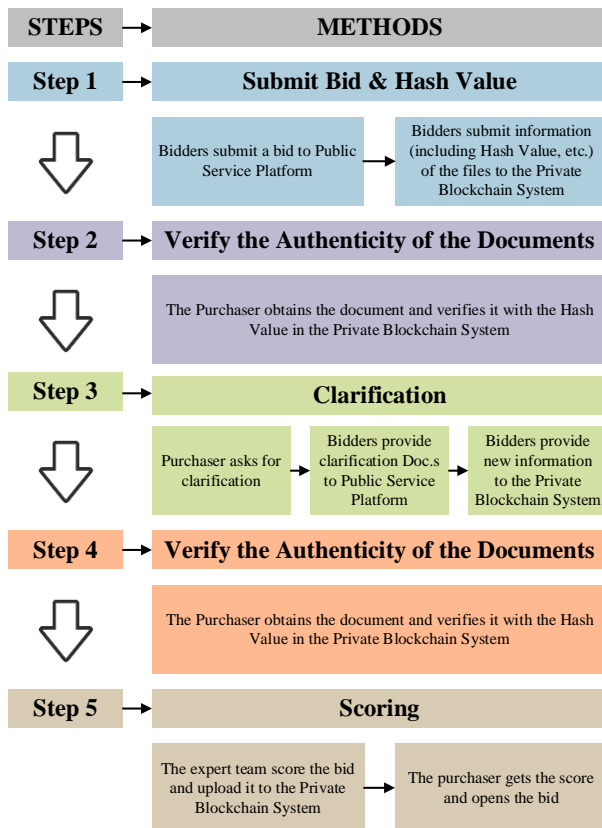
STEPS

METHODS

Step 1

Submit Bid & Hash Value

Bidders submit a bid to Public Service Platform

Bidders submit information (including Hash Value, etc.) of the files to the Private Blockchain System

Step 2

Verify the Authenticity of the Documents

The Purchaser obtains the document and verifies it with the Hash Value in the Private Blockchain System

Step 3

Clarification

Purchaser asks for clarification

Bidders provide clarification Doc.s to Public Service Platform

Bidders provide new information to the Private Blockchain System

Step 4

Verify the Authenticity of the Documents

The Purchaser obtains the document and verifies it with the Hash Value in the Private Blockchain System

Step 5

Scoring

The expert team score the bid and upload it to the Private Blockchain System

The purchaser gets the score and opens the bid